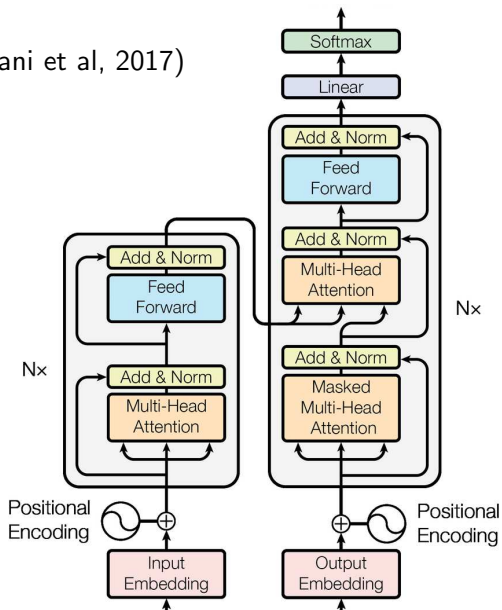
ani et al, 2017)

Softmax

Linear

Add & Norm

Feed Forward

Add & Norm

Multi-Head Attention

Add & Norm

Masked Multi-Head Attention

N×

Add & Norm

Feed Forward

Add & Norm

Multi-Head Attention

N×

Positional Encoding

Positional Encoding

Input Embedding

Output Embedding